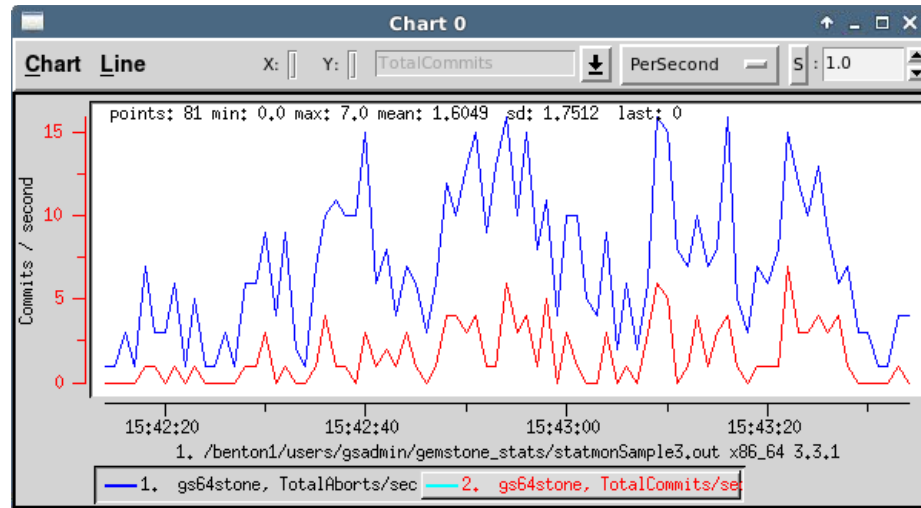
Chart 0

Chart Line X: Y: TotalCommits PerSecond S : 1.0

points: 81 min: 0.0 max: 7.0 mean: 1.6049 sd: 1.7512 last: 0

15
10
5
0

Commits / second

15:42:20 15:42:40 15:43:00 15:43:20

1. /benton1/users/gsadmin/gemstone_stats/statmonSample3.out x86_64 3.3.1

1. gs64stone, TotalAborts/sec 2. gs64stone, TotalCommits/se